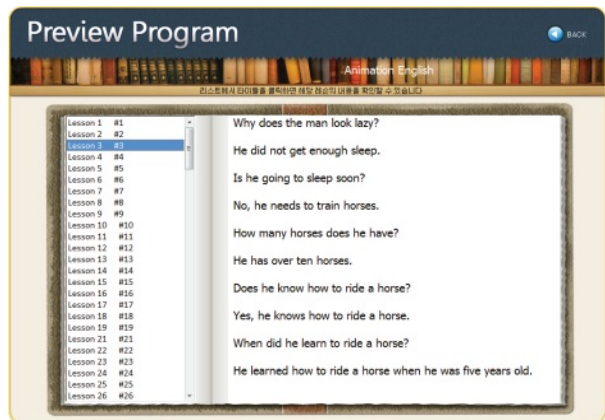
Preview Program

BACK

Animation English

리스트에서 타이틀을 클릭하면 해당 레슨의 내용을 확인할 수 있습니다

Lesson 1 #1
Lesson 2 #2
Lesson 3 #3
Lesson 4 #4
Lesson 5 #5
Lesson 6 #6
Lesson 7 #7
Lesson 8 #8
Lesson 9 #9
Lesson 10 #10
Lesson 11 #11
Lesson 12 #12
Lesson 13 #13
Lesson 14 #14
Lesson 15 #15
Lesson 16 #16
Lesson 17 #17
Lesson 18 #18
Lesson 19 #19
Lesson 21 #21
Lesson 22 #22
Lesson 23 #23
Lesson 24 #24
Lesson 25 #25
Lesson 26 #26

Why does the man look lazy?

He did not get enough sleep.

Is he going to sleep soon?

No, he needs to train horses.

How many horses does he have?

He has over ten horses.

Does he know how to ride a horse?

Yes, he knows how to ride a horse.

When did he learn to ride a horse?

He learned how to ride a horse when he was five years old.